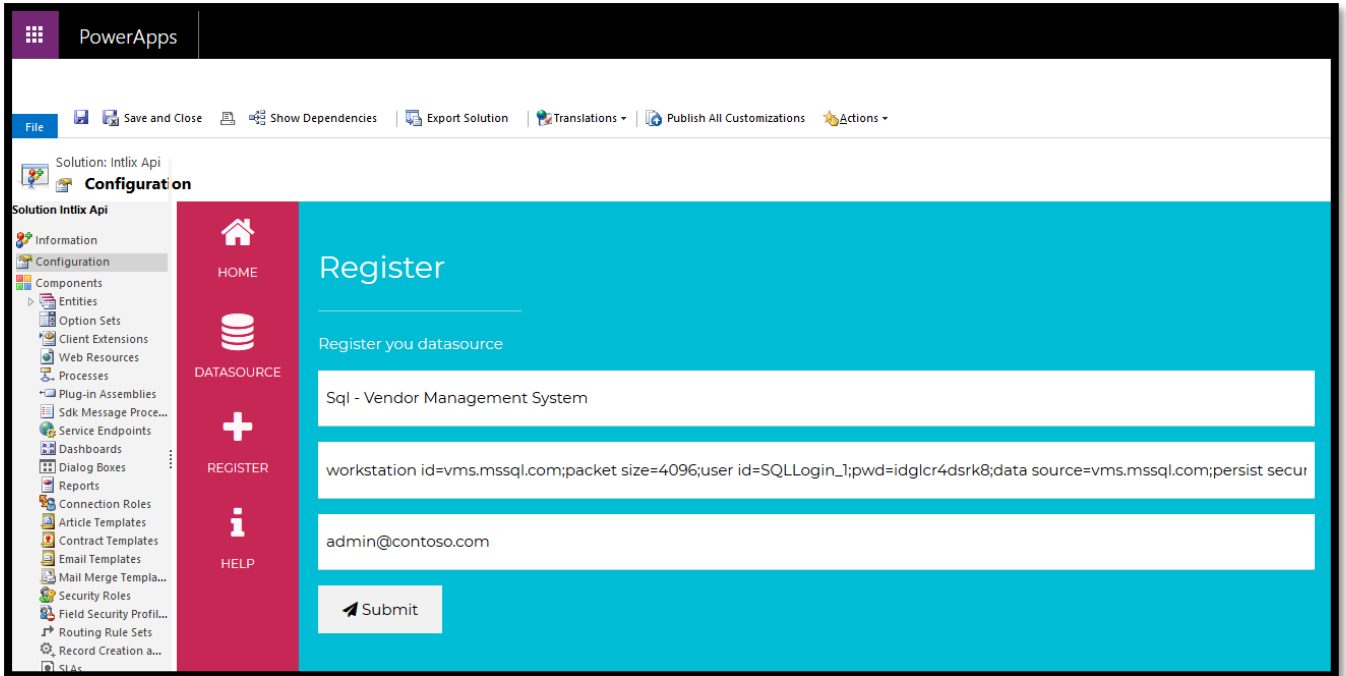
PowerApps

File

Save and Close

Show Dependencies

Export Solution

Translations

Publish All Customizations

Actions

Solution: Intlix Api

Configuration

Solution Intlix Api

Information

Configuration

Components

Entities

Option Sets

Client Extensions

Web Resources

Processes

Plug-in Assemblies

Sdk Message Proce...

Service Endpoints

Dashboards

Dialog Boxes

Reports

Connection Roles

Article Templates

Contract Templates

Email Templates

Mail Merge Templa...

Security Roles

Field Security Profil...

Routing Rule Sets

Record Creation a...

SLAs

HOME

DATASOURCE

REGISTER

HELP

Register

Register you datasource

Sql - Vendor Management System

workstation id=vms.mssql.com;packet size=4096;user id=SQLLogin_1;pwd=idglcr4dsrk8;data source=vms.mssql.com;persist secur

admin@contoso.com

Submit